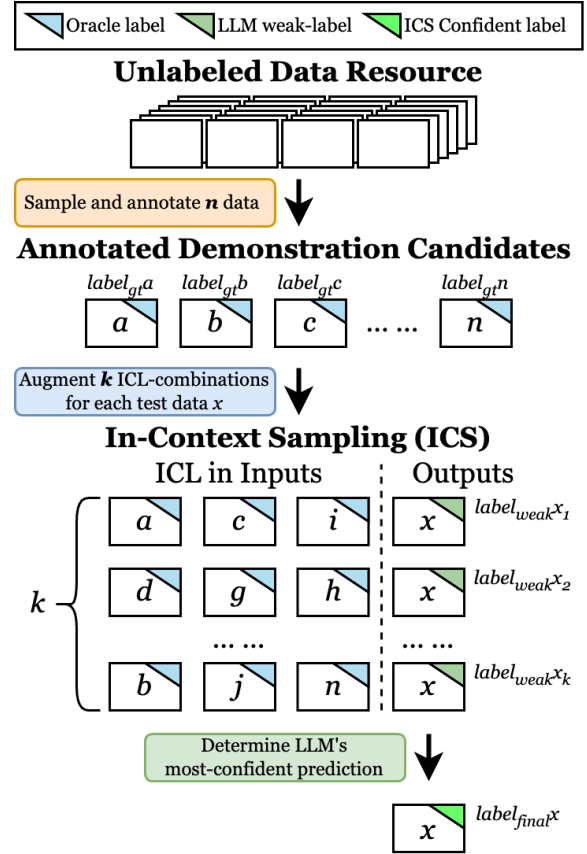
Oracle label LLM weak-label ICS Confident label

Unlabeled Data Resource

Sample and annotate $\boldsymbol{n}$ data

Annotated Demonstration Candidates

$label_{gt}a$ $label_{gt}b$ $label_{gt}c$ $label_{gt}n$

$a$ $b$ $c$ ... ... $n$

Augment $\boldsymbol{k}$ ICL-combinations for each test data $x$

In-Context Sampling (ICS)

ICL in Inputs | Outputs

$k$

$a$ $c$ $i$ $x$ $label_{weak}x_1$

$d$ $g$ $h$ $x$ $label_{weak}x_2$

... ... ... ...

$b$ $j$ $n$ $x$ $label_{weak}x_k$

Determine LLM's most-confident prediction

$x$ $label_{final}x$